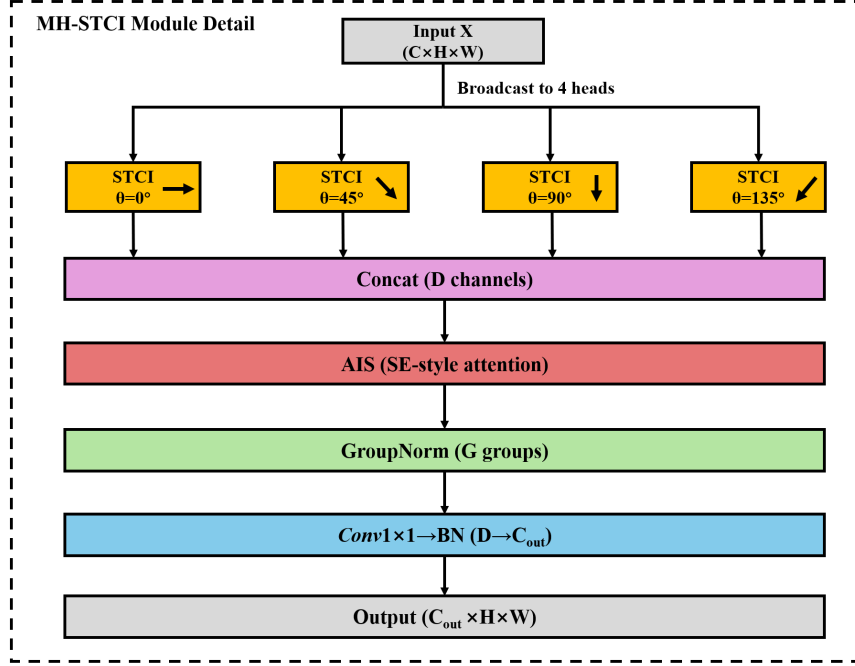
MH-STCI Module Detail

Input X
(C×H×W)

Broadcast to 4 heads

STCI
θ=0°

STCI
θ=45°

STCI
θ=90°

STCI
θ=135°

Concat (D channels)

AIS (SE-style attention)

GroupNorm (G groups)

*Conv*1×1→BN (D→$C_{out}$)

Output ($C_{out}$ ×H×W)